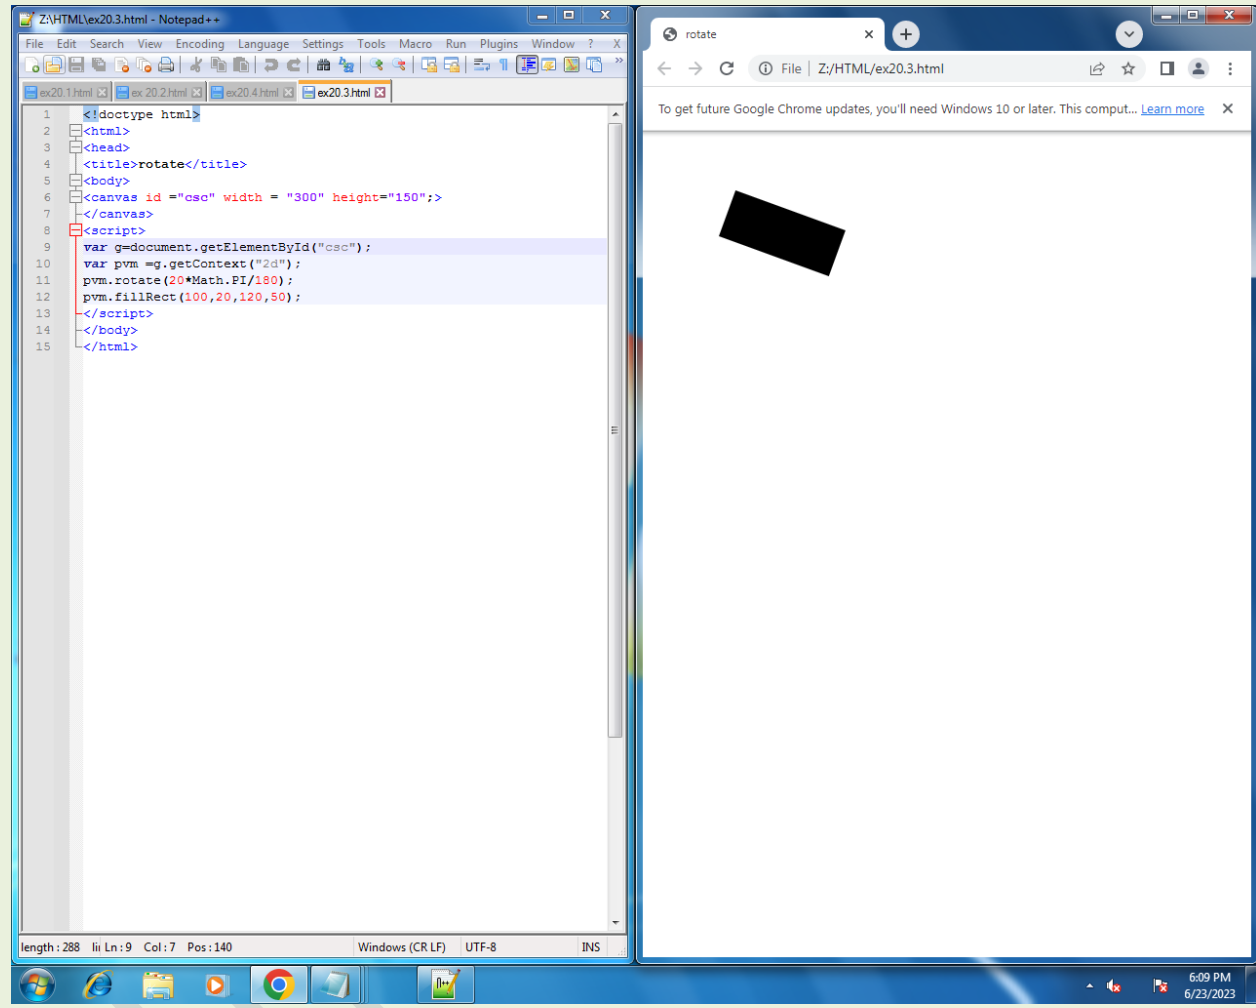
Z:\HTML\ex20.3.html - Notepad++

File Edit Search View Encoding Language Settings Tools Macro Run Plugins Window ? X

ex20.1.html ex 20.2.html ex20.4.html ex20.3.html

1 <!doctype html>
2 <html>
3 <head>
4 <title>rotate</title>
5 <body>
6 <canvas id ="csc" width = "300" height="150";>
7 </canvas>
8 <script>
9 var g=document.getElementById("csc");
10 var pvm =g.getContext("2d");
11 pvm.rotate(20*Math.PI/180);
12 pvm.fillRect(100,20,120,50);
13 </script>
14 </body>
15 </html>

length : 288 lii Ln : 9 Col : 7 Pos : 140 Windows (CR LF) UTF-8 INS

rotate

File | Z:/HTML/ex20.3.html

To get future Google Chrome updates, you'll need Windows 10 or later. This comput... Learn more

6:09 PM
6/23/2023